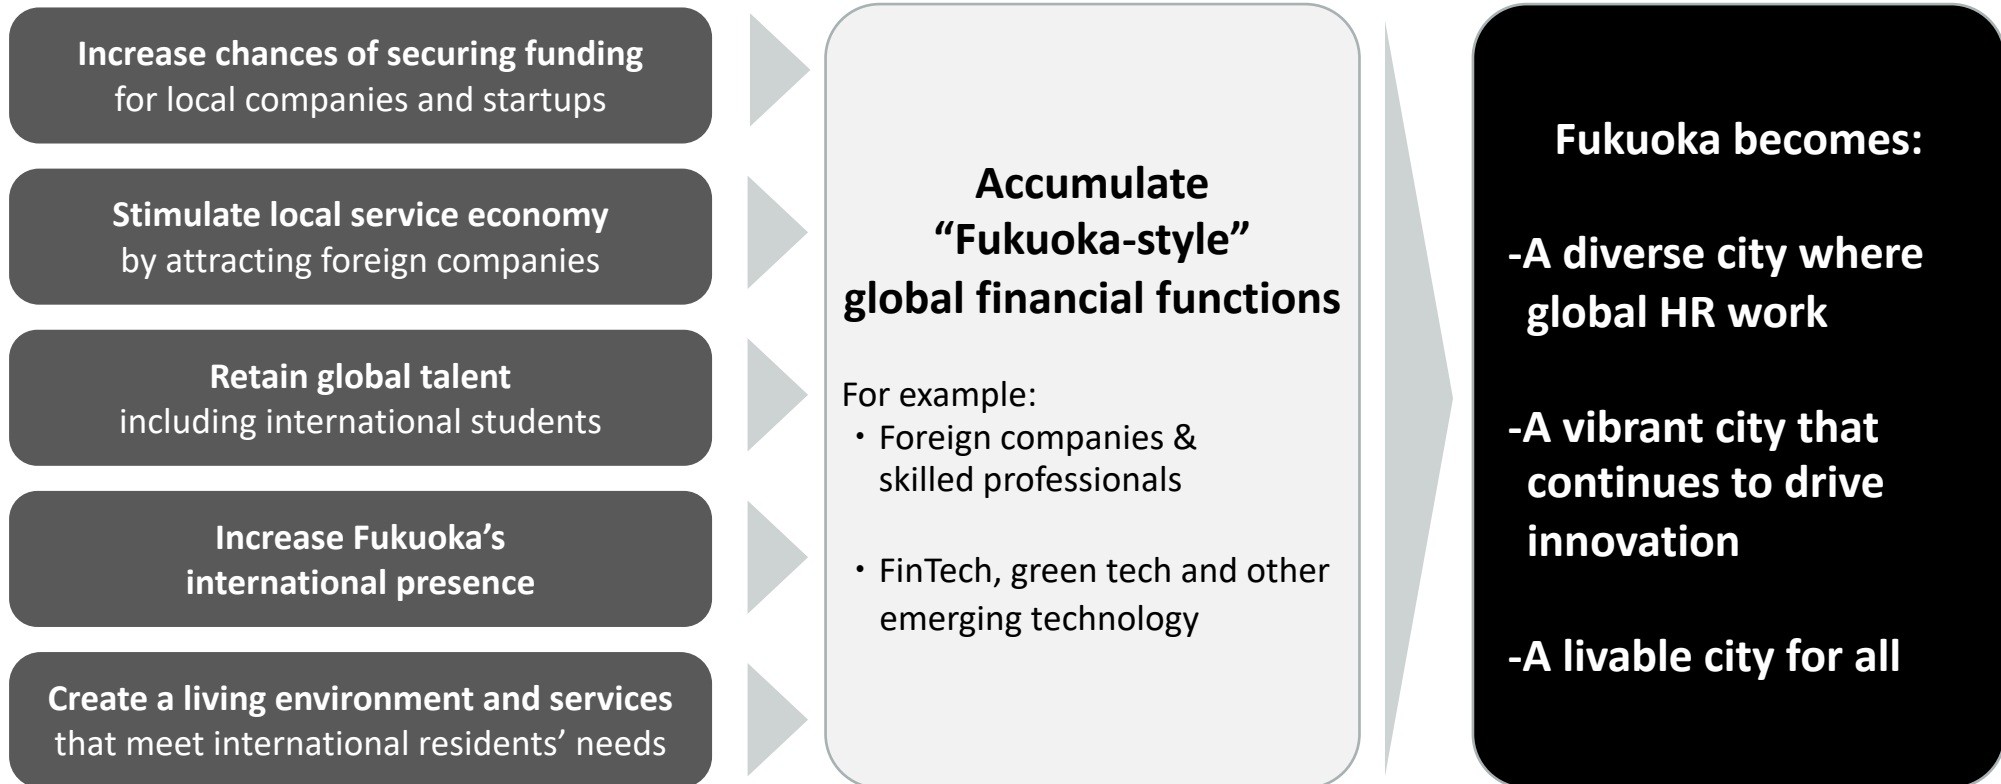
Increase chances of securing funding for local companies and startups

Stimulate local service economy by attracting foreign companies

Retain global talent including international students

Increase Fukuoka’s international presence

Create a living environment and services that meet international residents’ needs

Accumulate “Fukuoka-style” global financial functions

For example:
・Foreign companies & skilled professionals

・FinTech, green tech and other emerging technology

Fukuoka becomes:

-A diverse city where global HR work

-A vibrant city that continues to drive innovation

-A livable city for all